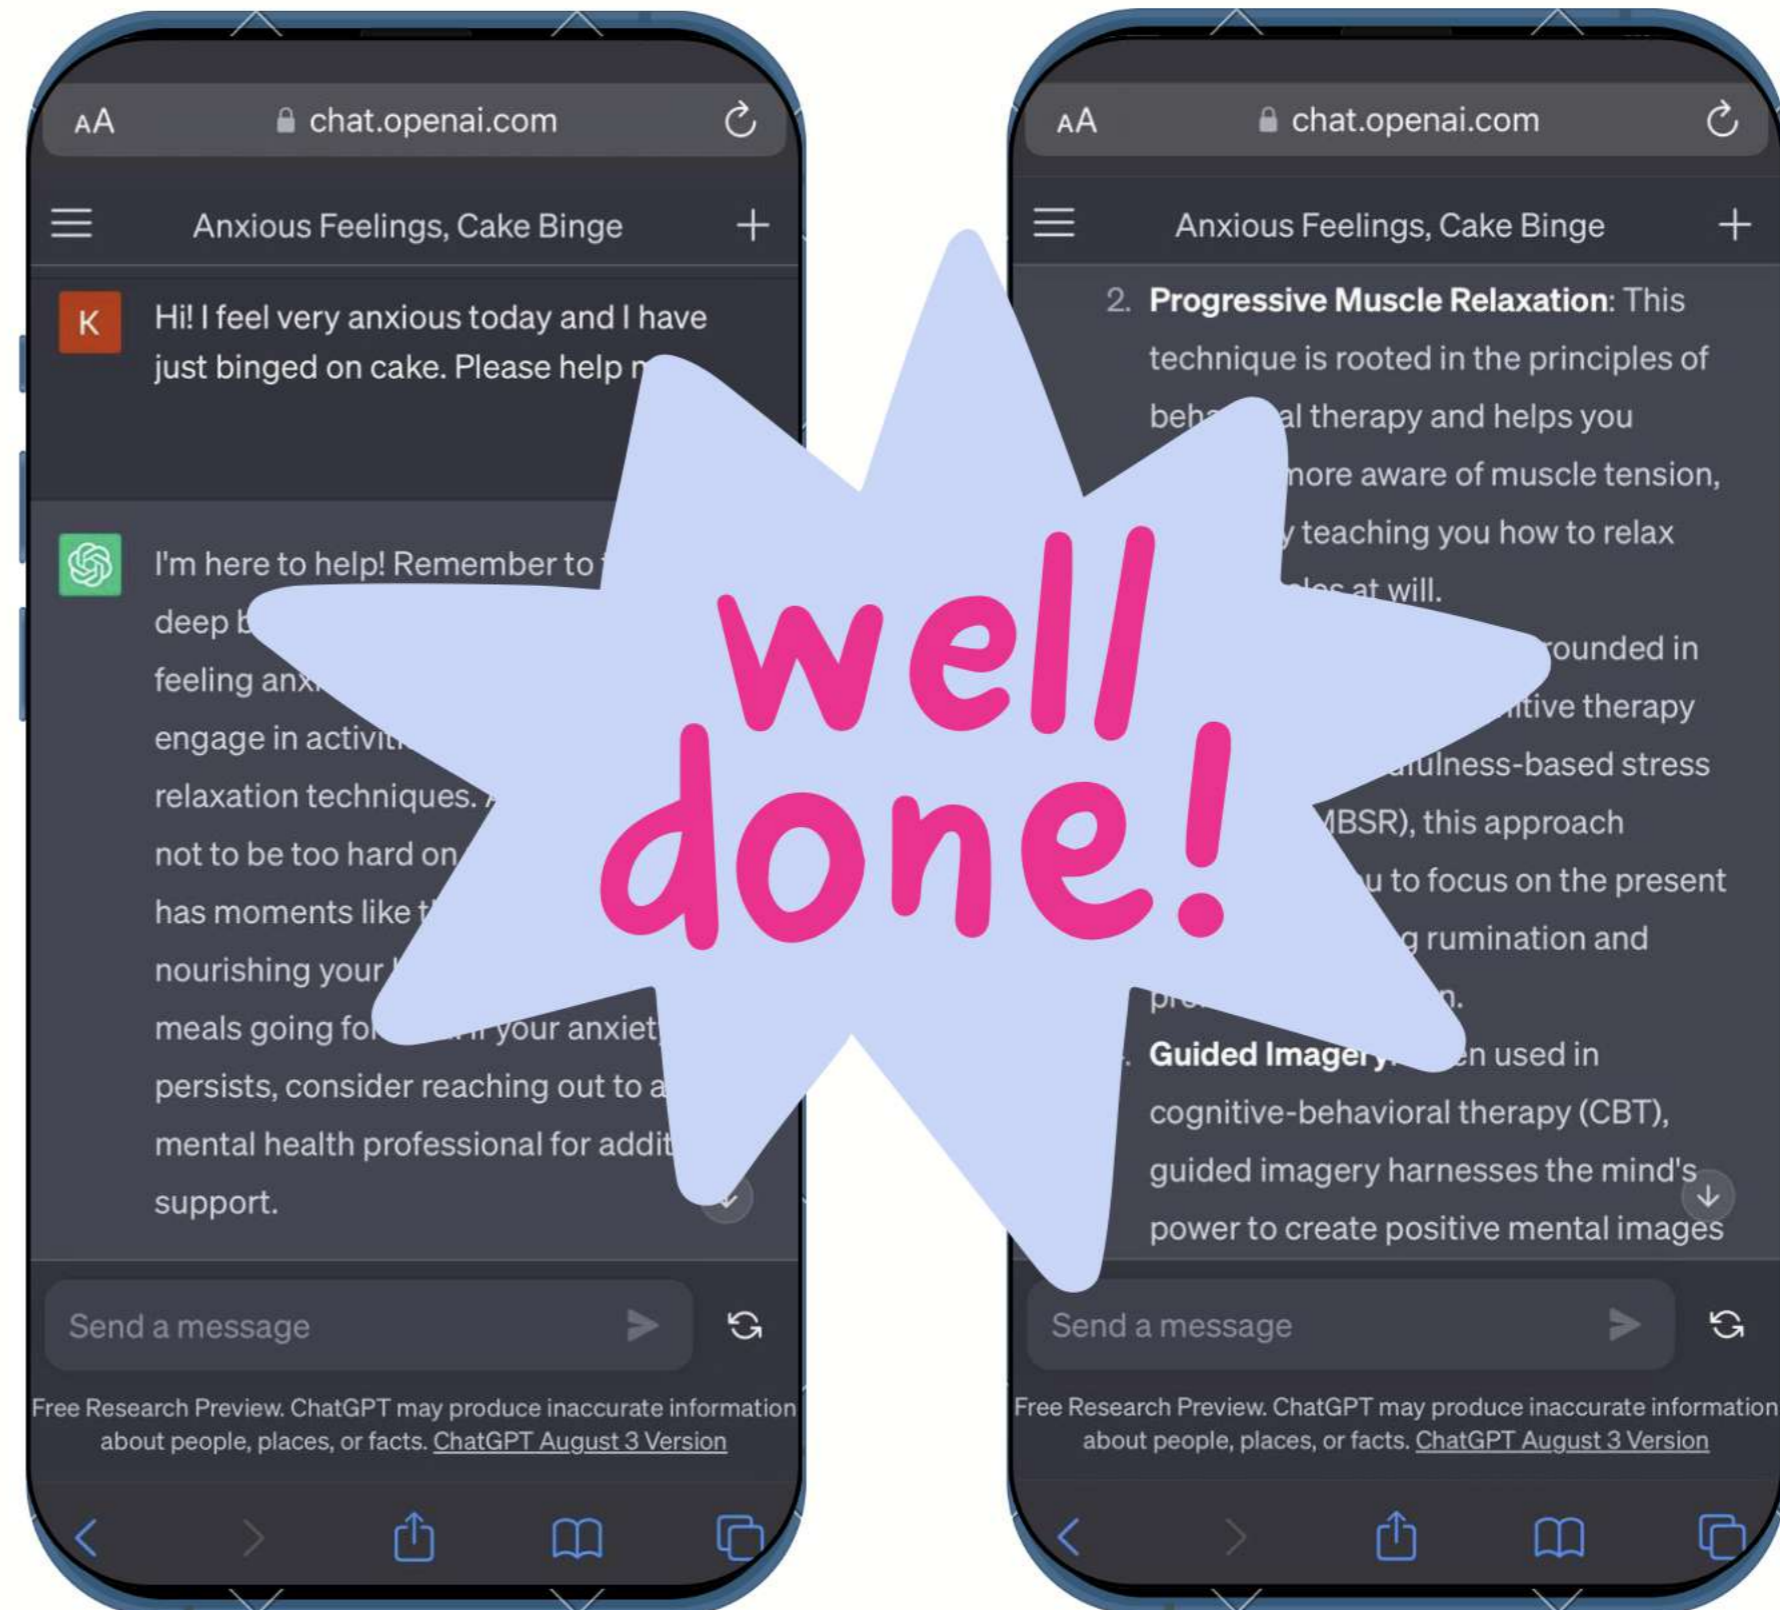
AA chat.openai.com

Anxious Feelings, Cake Binge

K Hi! I feel very anxious today and I have just binged on cake. Please help m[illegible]

I'm here to help! Remember to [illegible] deep b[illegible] feeling anx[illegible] engage in activit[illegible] relaxation techniques. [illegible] not to be too hard on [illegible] has moments like t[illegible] nourishing your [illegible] meals going fo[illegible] your anxiet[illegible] persists, consider reaching out to a mental health professional for addit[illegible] support.

Send a message

Free Research Preview. ChatGPT may produce inaccurate information about people, places, or facts. ChatGPT August 3 Version

well done!

AA chat.openai.com

Anxious Feelings, Cake Binge

2. Progressive Muscle Relaxation: This technique is rooted in the principles of beh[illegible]al therapy and helps you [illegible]more aware of muscle tension, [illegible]y teaching you how to relax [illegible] at will.

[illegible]rounded in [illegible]itive therapy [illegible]ulness-based stress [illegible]MBSR), this approach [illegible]u to focus on the present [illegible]g rumination and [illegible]n.

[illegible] Guided Imagery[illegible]en used in cognitive-behavioral therapy (CBT), guided imagery harnesses the mind's power to create positive mental images

Send a message

Free Research Preview. ChatGPT may produce inaccurate information about people, places, or facts. ChatGPT August 3 Version